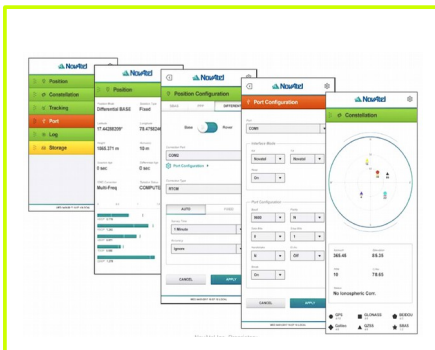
NovAtel
Position
Constellation
Tracking
Port
Log
Storage

NovAtel
Position
Position Mode
Differential BASE
Solution Type
Fixed
Latitude
17.44286209°
Longitude
78.4786034
Height
1065.371 m
Std Dev
0 m
Latency
0 sec
Diff Age
0 sec
GNSS Constellations
Multi-Freq
Solution Source
COMPUTE

NovAtel
Position Configuration
BASE
RTK
DIFFEREN
Base
Rover
Correction Port
COM2
Port Configuration
Correction Type
RTCM
AUTO
FIXED
Survey Time
1 Minute
Accuracy
Ignore
CANCEL
APPLY

NovAtel
Port Configuration
Port
COM1
Interface Mode
Novatel
Novatel
Echo
On
Port Configuration
Baud
9600
Parity
N
Data Bits
8
Stop Bits
1
Handshake
N
Break
Off
On
CANCEL
APPLY

NovAtel
Constellation
365.45
89.35
16
78.65
No Ionospheric Corr.
GPS
GLONASS
BEIDOU
Galileo
QZSS
SBAS